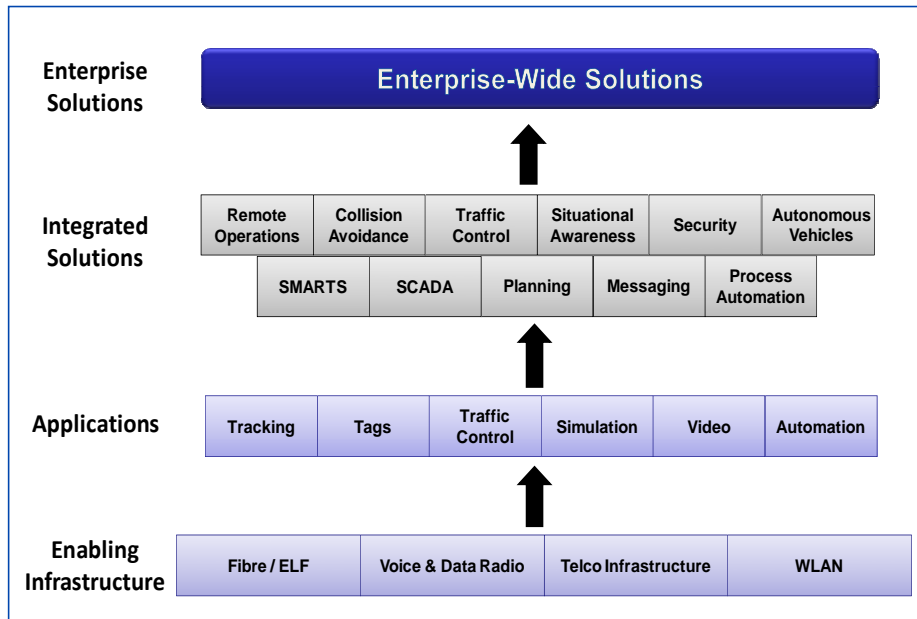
Enterprise Solutions

Enterprise-Wide Solutions

Integrated Solutions

| Remote Operations | Collision Avoidance | Traffic Control | Situational Awareness | Security | Autonomous Vehicles |
|---|---|---|---|---|---|

| SMARTS | SCADA | Planning | Messaging | Process Automation |
|---|---|---|---|---|

Applications

| Tracking | Tags | Traffic Control | Simulation | Video | Automation |
|---|---|---|---|---|---|

Enabling Infrastructure

| Fibre / ELF | Voice & Data Radio | Telco Infrastructure | WLAN |
|---|---|---|---|